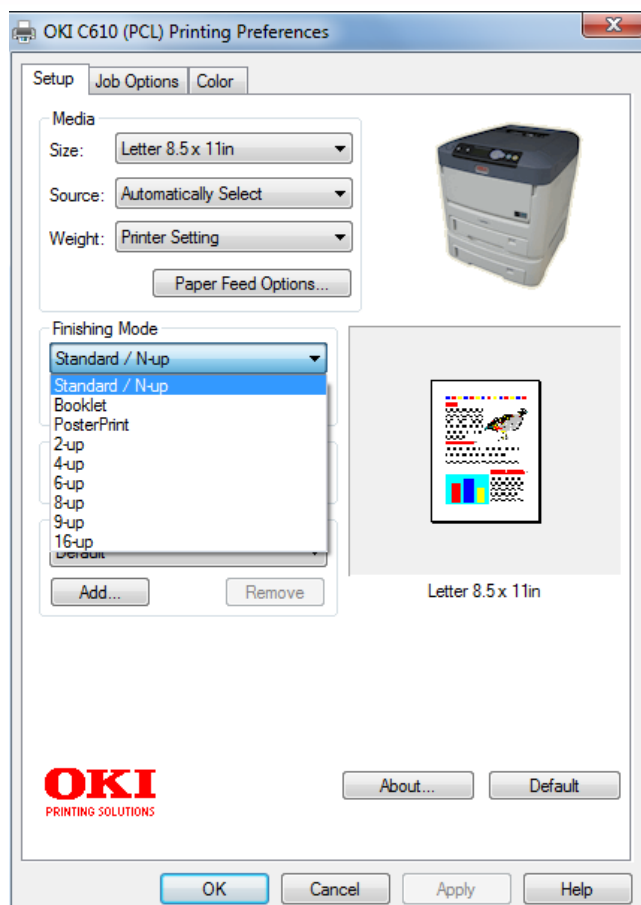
OKI C610 (PCL) Printing Preferences

Setup | Job Options | Color

Media
Size: Letter 8.5 x 11in
Source: Automatically Select
Weight: Printer Setting
Paper Feed Options...

Finishing Mode
Standard / N-up
Standard / N-up
Booklet
PosterPrint
2-up
4-up
6-up
8-up
9-up
16-up
Default
Add... Remove

Letter 8.5 x 11in

OKI
PRINTING SOLUTIONS

About... Default

OK Cancel Apply Help